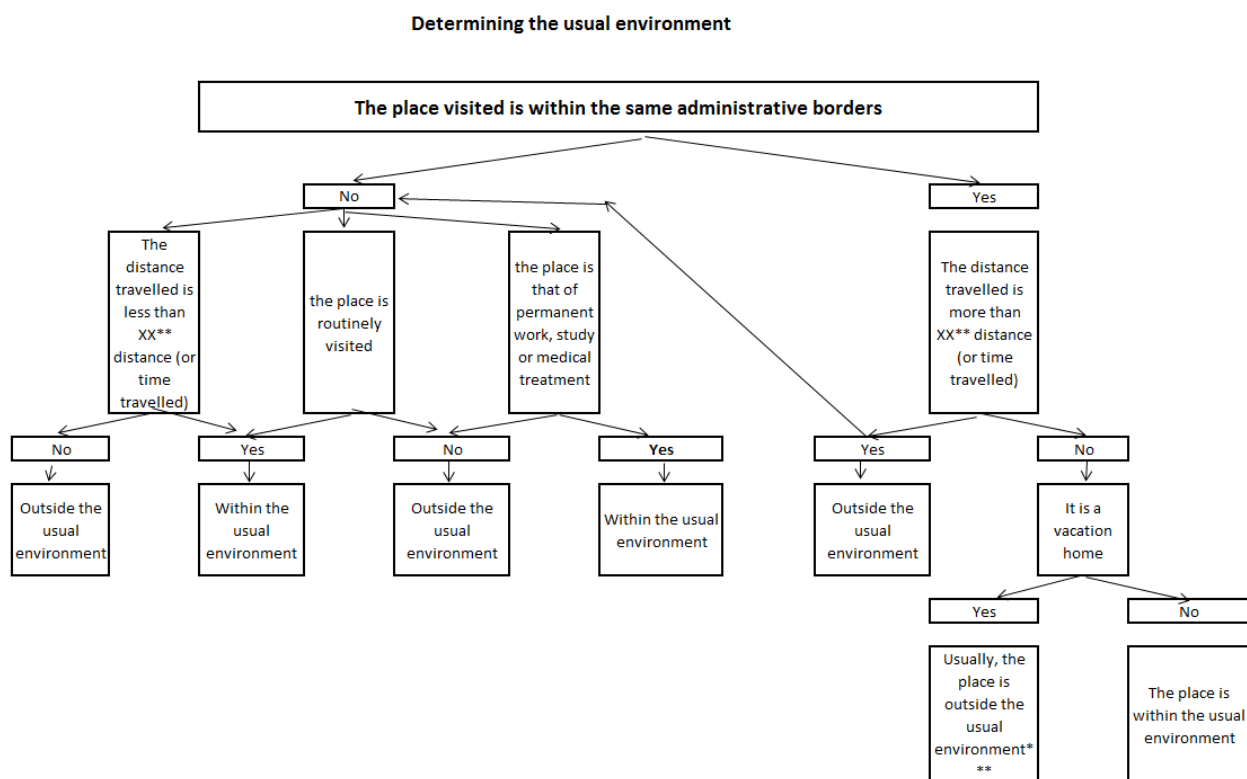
Determining the usual environment

The place visited is within the same administrative borders

No

Yes

The distance travelled is less than XX** distance (or time travelled)

the place is routinely visited

the place is that of permanent work, study or medical treatment

The distance travelled is more than XX** distance (or time travelled)

No

Yes

No

Yes

Yes

No

Outside the usual environment

Within the usual environment

Outside the usual environment

Within the usual environment

Outside the usual environment

It is a vacation home

Yes

No

Usually, the place is outside the usual environment***

The place is within the usual environment